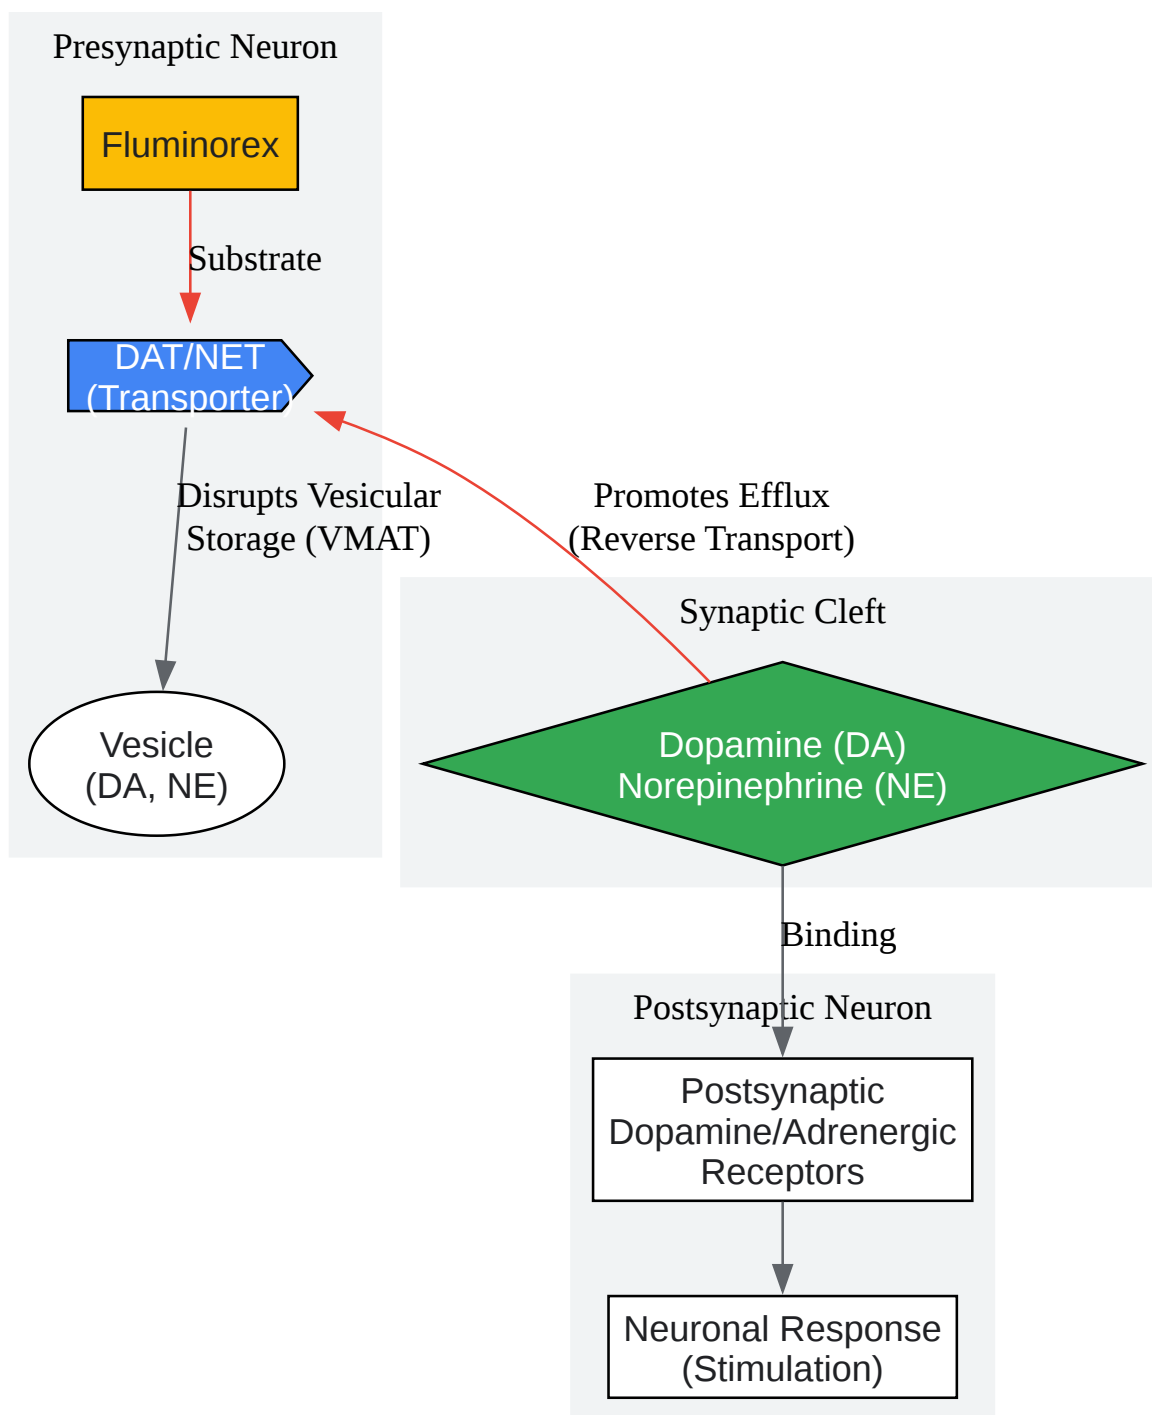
Presynaptic Neuron

Fluminorex

Substrate

DAT/NET
(Transporter)

Disrupts Vesicular
Storage (VMAT)

Promotes Efflux
(Reverse Transport)

Vesicle
(DA, NE)

Synaptic Cleft

Dopamine (DA)
Norepinephrine (NE)

Binding

Postsynaptic Neuron

Postsynaptic
Dopamine/Adrenergic
Receptors

Neuronal Response
(Stimulation)